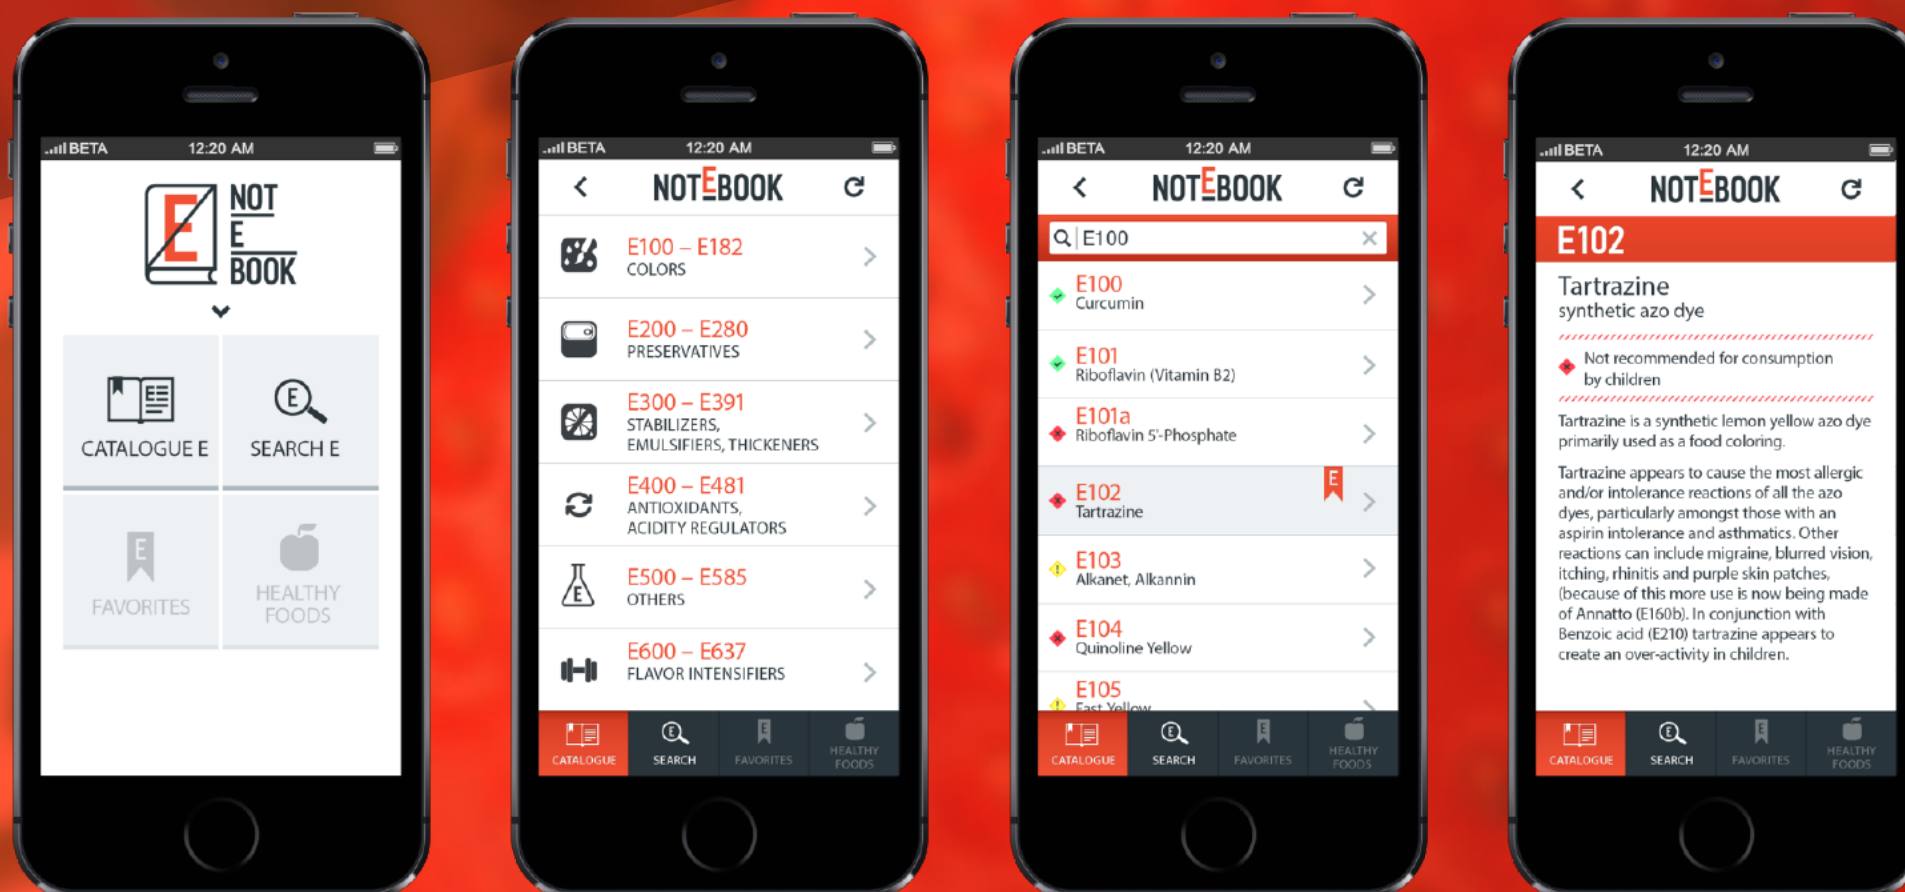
BETA 12:20 AM

E
NOT
E
BOOK

CATALOGUE E
SEARCH E
E
FAVORITES
HEALTHY FOODS

BETA 12:20 AM

NOTEBOOK

E100 – E182
COLORS

E200 – E280
PRESERVATIVES

E300 – E391
STABILIZERS, EMULSIFIERS, THICKENERS

E400 – E481
ANTIOXIDANTS, ACIDITY REGULATORS

E
E500 – E585
OTHERS

E600 – E637
FLAVOR INTENSIFIERS

CATALOGUE
SEARCH
FAVORITES
HEALTHY FOODS

BETA 12:20 AM

NOTEBOOK

E100

E100
Curcumin

E101
Riboflavin (Vitamin B2)

E101a
Riboflavin 5'-Phosphate

E102
Tartrazine
E

E103
Alkanet, Alkannin

E104
Quinoline Yellow

E105
Fast Yellow

CATALOGUE
SEARCH
FAVORITES
HEALTHY FOODS

BETA 12:20 AM

NOTEBOOK

E102

Tartrazine
synthetic azo dye

Not recommended for consumption by children

Tartrazine is a synthetic lemon yellow azo dye primarily used as a food coloring.

Tartrazine appears to cause the most allergic and/or intolerance reactions of all the azo dyes, particularly amongst those with an aspirin intolerance and asthmatics. Other reactions can include migraine, blurred vision, itching, rhinitis and purple skin patches. (because of this more use is now being made of Annatto (E160b). In conjunction with Benzoic acid (E210) tartrazine appears to create an over-activity in children.

CATALOGUE
SEARCH
FAVORITES
HEALTHY FOODS